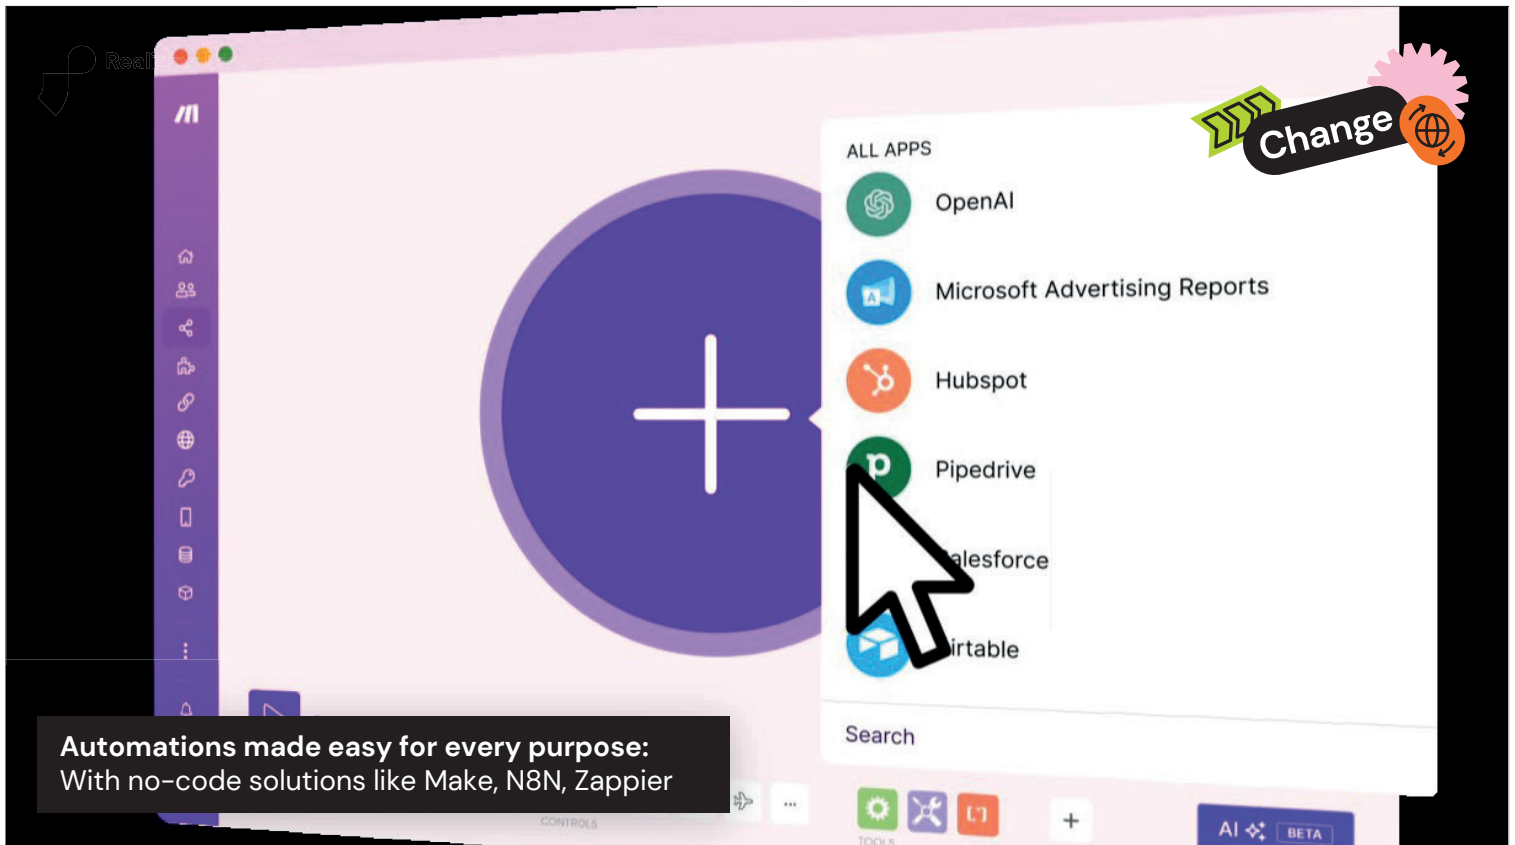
Real

Change

ALL APPS

OpenAI

Microsoft Advertising Reports

Hubspot

Pipedrive

alesforce

irtable

Search

Automations made easy for every purpose:
With no-code solutions like Make, N8N, Zappier

CONTROLS

TOOLS

AI BETA